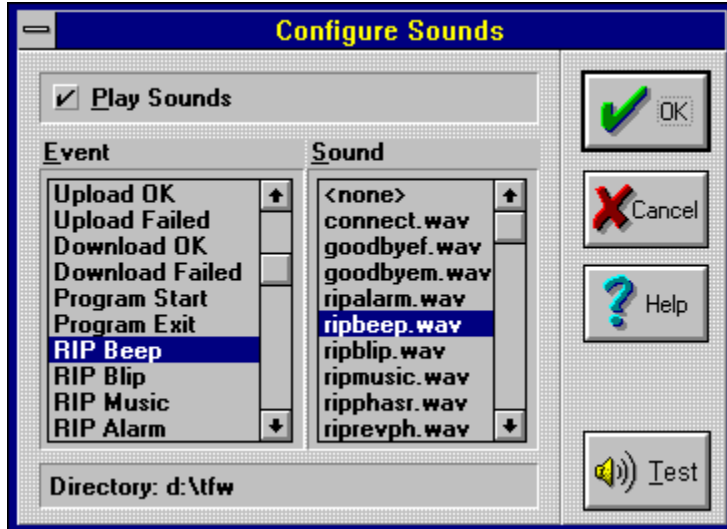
Configure Sounds

Play Sounds

Event

Upload OK
Upload Failed
Download OK
Download Failed
Program Start
Program Exit
RIP Beep
RIP Blip
RIP Music
RIP Alarm

Sound

<none>
connect.wav
goodbyef.wav
goodbyem.wav
ripalarm.wav
ripbeep.wav
ripblip.wav
ripmusic.wav
ripphasr.wav
riprevph.wav

Directory: d:\tfw

OK

Cancel

Help

Test